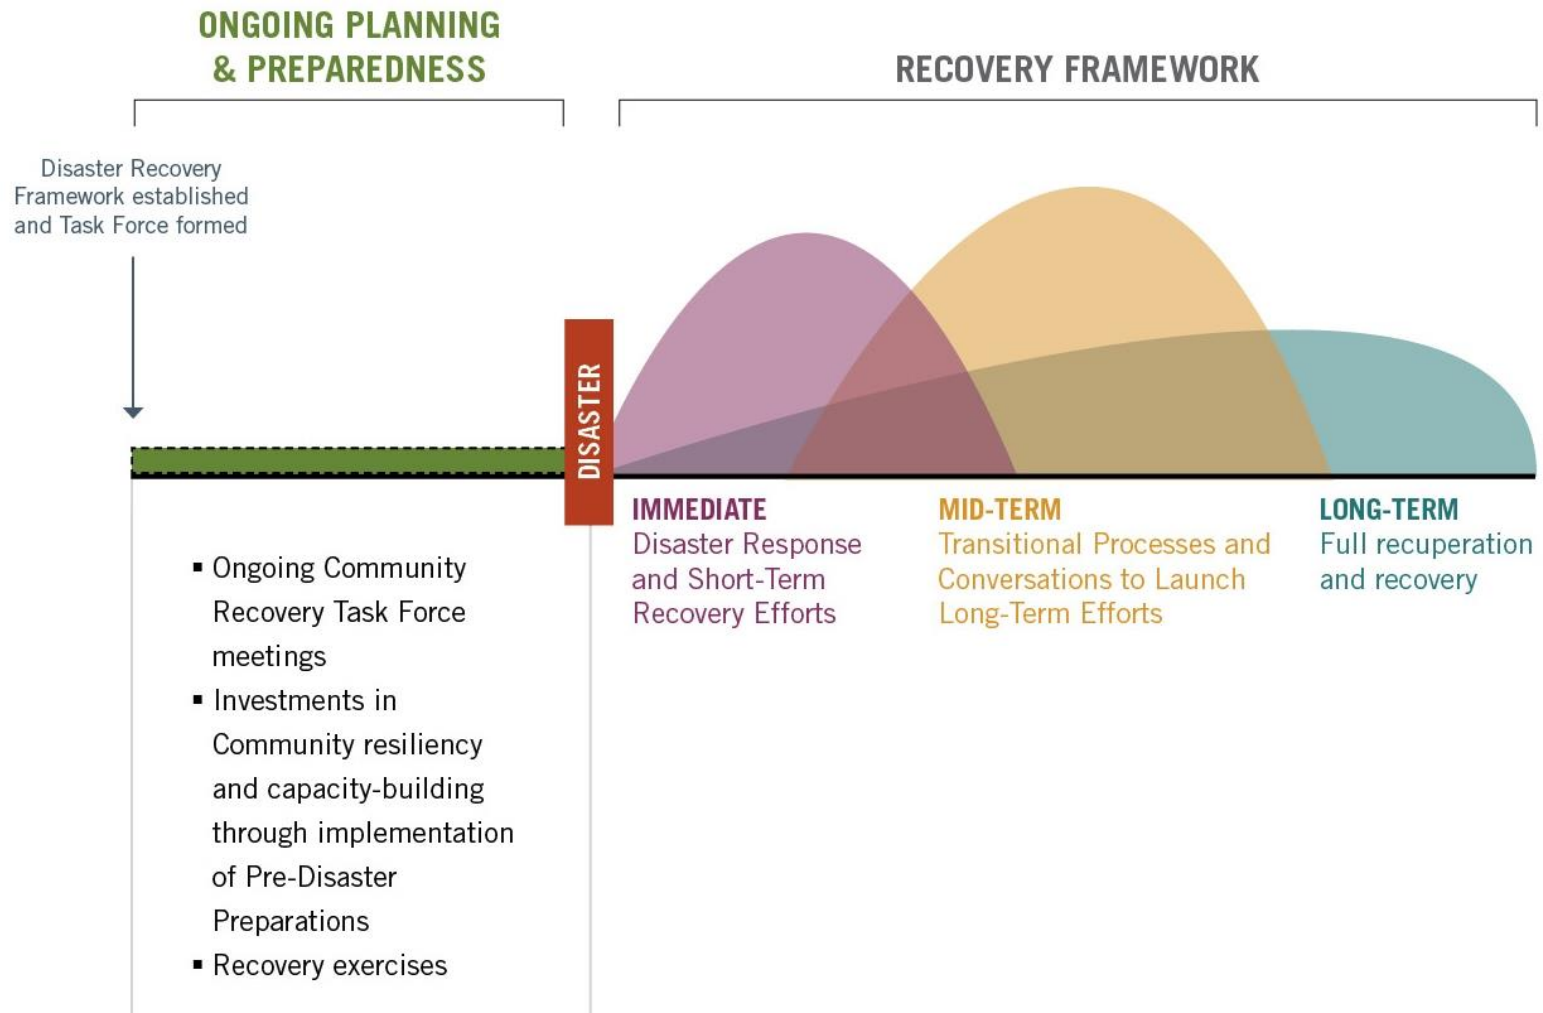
ONGOING PLANNING & PREPAREDNESS

RECOVERY FRAMEWORK

Disaster Recovery Framework established and Task Force formed

DISASTER

IMMEDIATE
Disaster Response and Short-Term Recovery Efforts

MID-TERM
Transitional Processes and Conversations to Launch Long-Term Efforts

LONG-TERM
Full recuperation and recovery

▪ Ongoing Community Recovery Task Force meetings
▪ Investments in Community resiliency and capacity-building through implementation of Pre-Disaster Preparations
▪ Recovery exercises